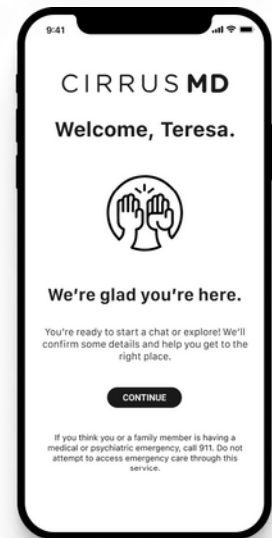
9:41

CIRRUSMD

Welcome, Teresa.

We're glad you're here.

You're ready to start a chat or explore! We'll confirm some details and help you get to the right place.

CONTINUE

If you think you or a family member is having a medical or psychiatric emergency, call 911. Do not attempt to access emergency care through this service.